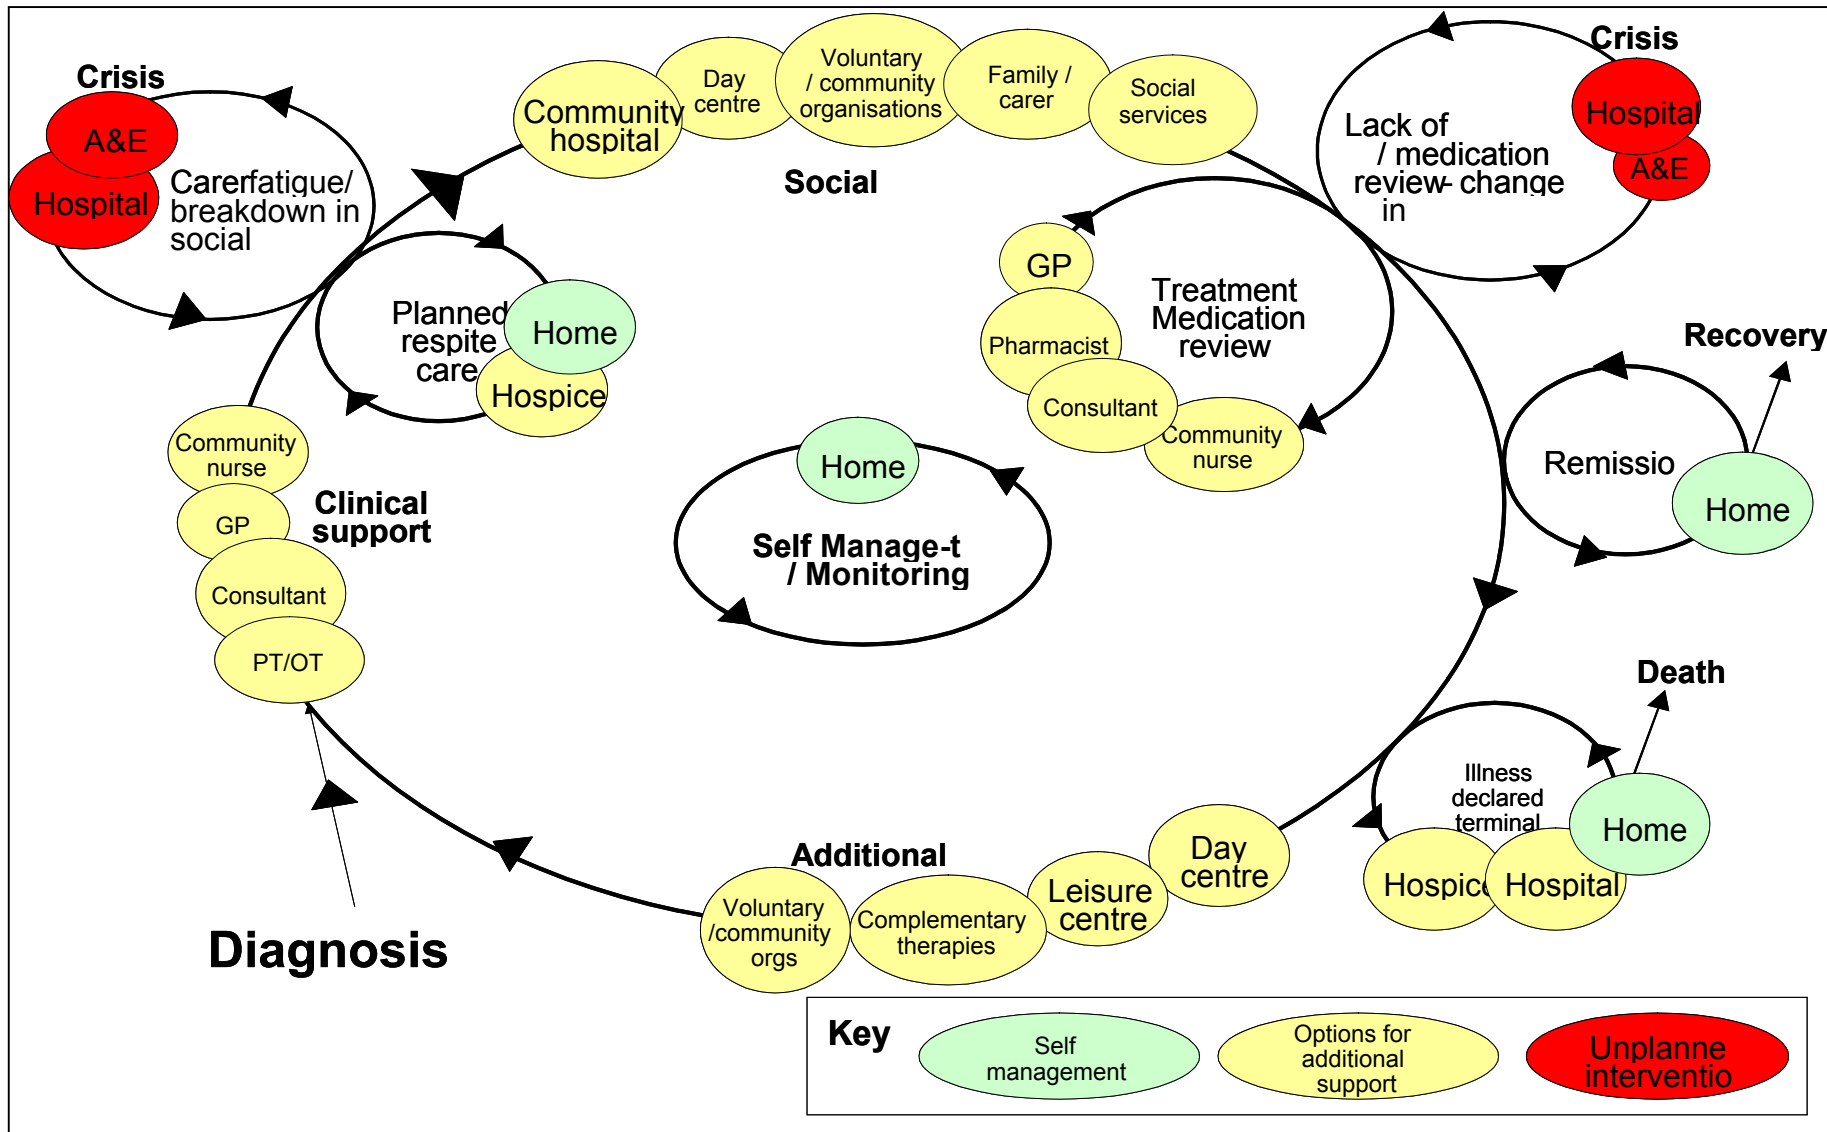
Crisis

A&E

Hospital

Carerfatigue/ breakdown in social

Community hospital

Day centre

Voluntary / community organisations

Family / carer

Social services

Social

Crisis

Hospital

A&E

Lack of / medication review- change in

Planned respite care

Home

Hospice

GP

Pharmacist

Consultant

Community nurse

Treatment Medication review

Recovery

Remissio

Home

Community nurse

GP

Consultant

PT/OT

Clinical support

Home

Self Manage-t / Monitoring

Death

Illness declared terminal

Home

Hospice

Hospital

Additional

Voluntary /community orgs

Complementary therapies

Leisure centre

Day centre

Diagnosis

Key

Self management

Options for additional support

Unplanne interventio